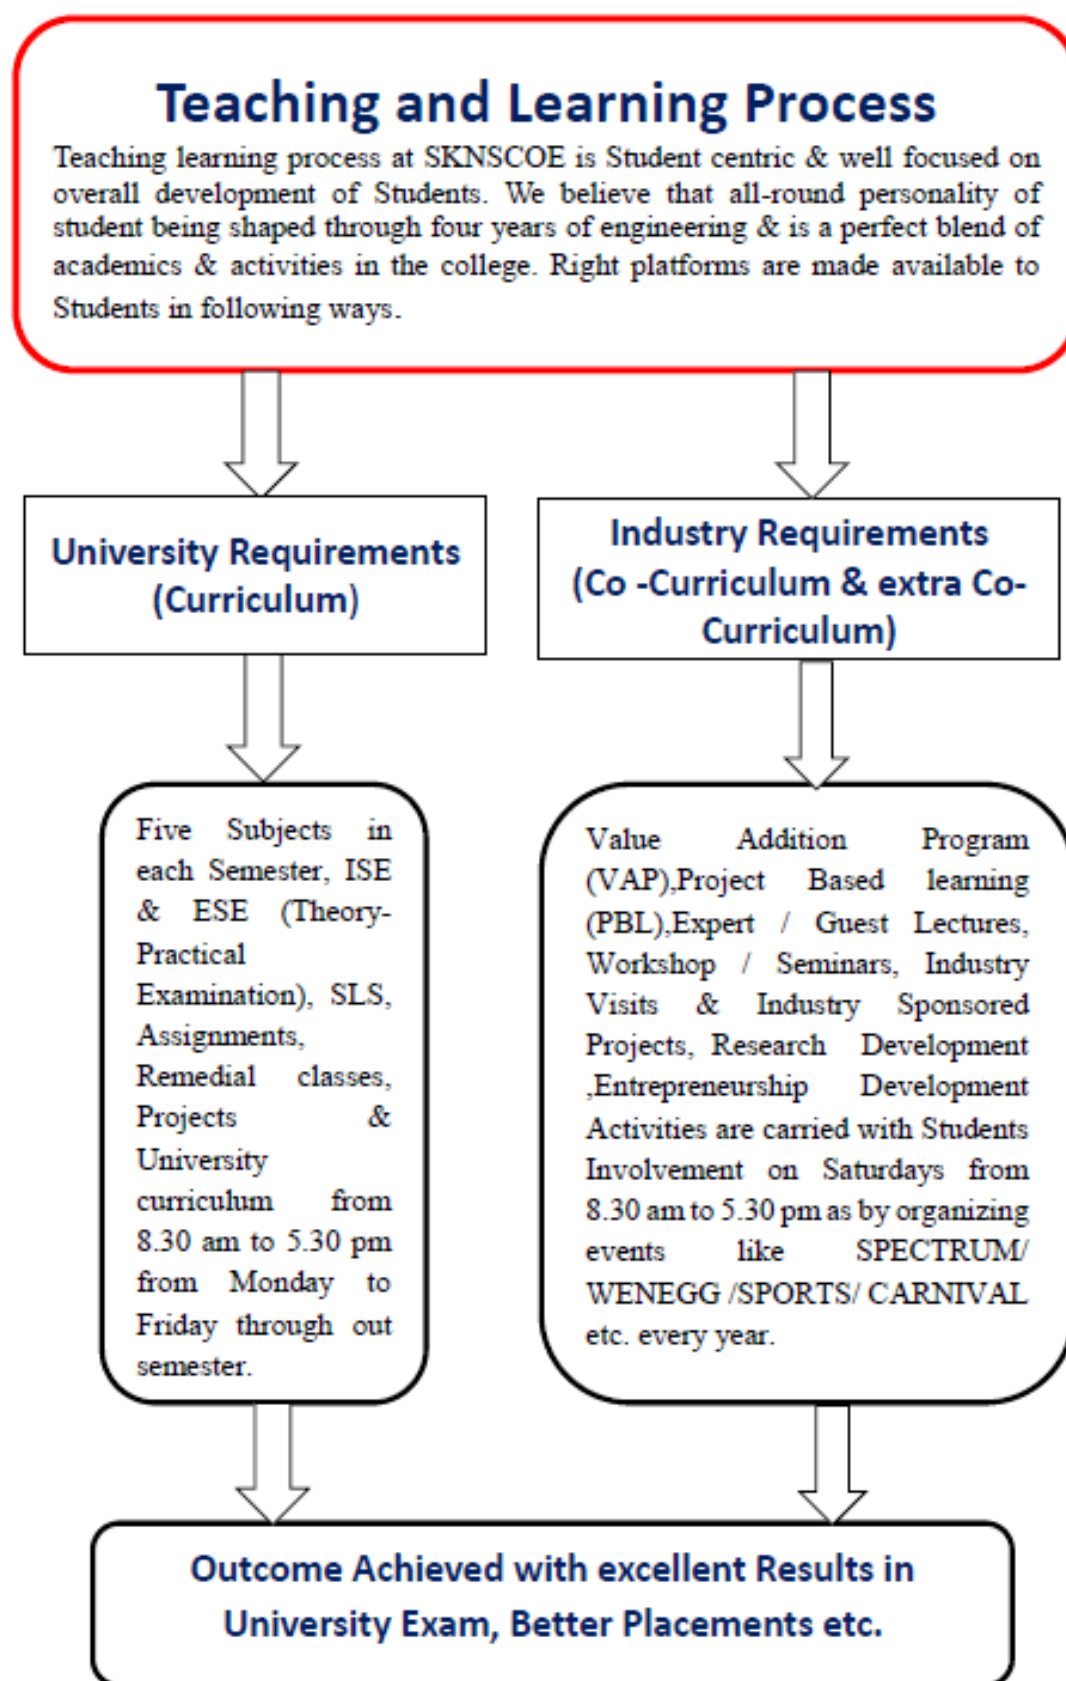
Teaching and Learning Process

Teaching learning process at SKNSCOE is Student centric & well focused on overall development of Students. We believe that all-round personality of student being shaped through four years of engineering & is a perfect blend of academics & activities in the college. Right platforms are made available to Students in following ways.

University Requirements (Curriculum)

Industry Requirements (Co -Curriculum & extra Co-Curriculum)

Five Subjects in each Semester, ISE & ESE (Theory-Practical Examination), SLS, Assignments, Remedial classes, Projects & University curriculum from 8.30 am to 5.30 pm from Monday to Friday through out semester.

Value Addition Program (VAP),Project Based learning (PBL),Expert / Guest Lectures, Workshop / Seminars, Industry Visits & Industry Sponsored Projects, Research Development ,Entrepreneurship Development Activities are carried with Students Involvement on Saturdays from 8.30 am to 5.30 pm as by organizing events like SPECTRUM/ WENEGG /SPORTS/ CARNIVAL etc. every year.

Outcome Achieved with excellent Results in University Exam, Better Placements etc.